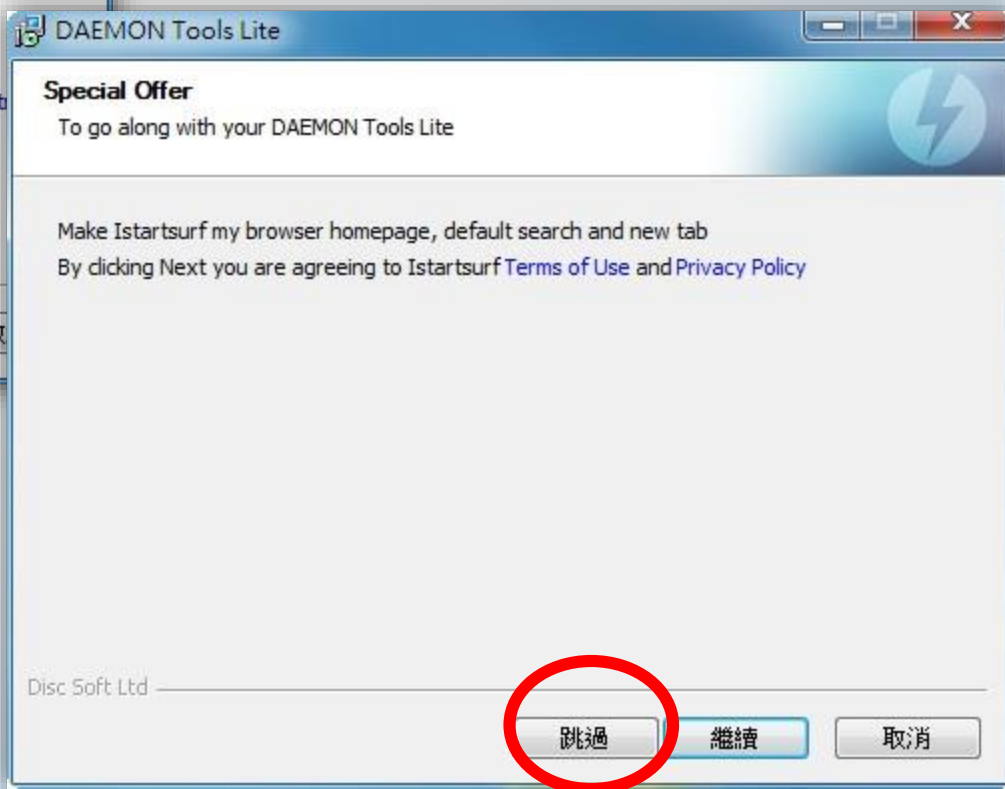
DAEMON Tools Lite

Special Offer

To go along with your DAEMON Tools Lite

Make Istartsurf my browser homepage, default search and new tab

By clicking Next you are agreeing to Istartsurf Terms of Use and Privacy Policy

Disc Soft Ltd

跳過

繼續

取消